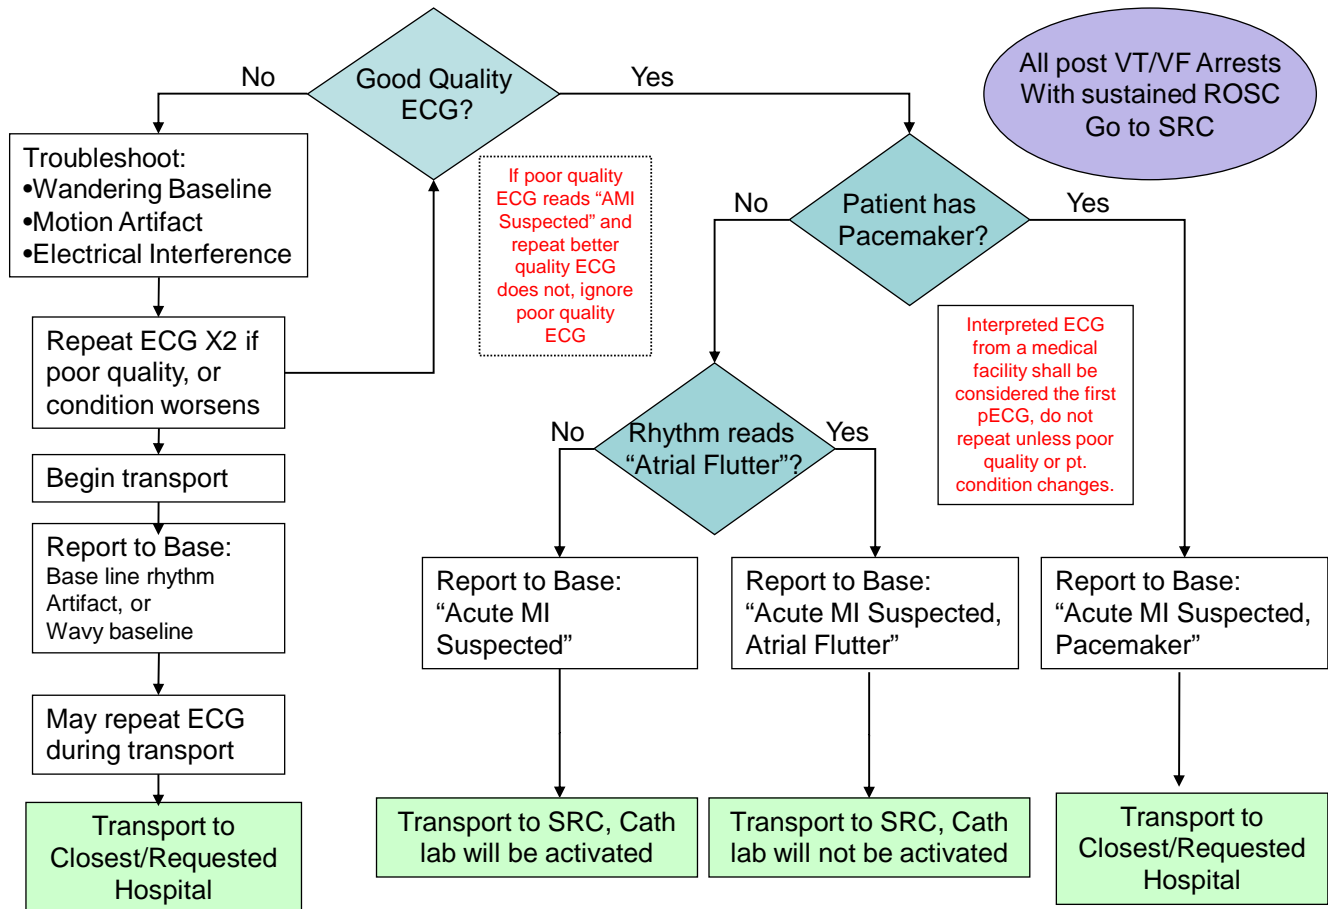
Good Quality ECG?

No

Yes

All post VT/VF Arrests With sustained ROSC Go to SRC

Troubleshoot:
•Wandering Baseline
•Motion Artifact
•Electrical Interference

Repeat ECG X2 if poor quality, or condition worsens

Begin transport

Report to Base:
Base line rhythm
Artifact, or
Wavy baseline

May repeat ECG during transport

Transport to Closest/Requested Hospital

If poor quality ECG reads "AMI Suspected" and repeat better quality ECG does not, ignore poor quality ECG

Patient has Pacemaker?

No

Yes

Interpreted ECG from a medical facility shall be considered the first pECG, do not repeat unless poor quality or pt. condition changes.

Rhythm reads "Atrial Flutter"?

No

Yes

Report to Base: "Acute MI Suspected"

Report to Base: "Acute MI Suspected, Atrial Flutter"

Report to Base: "Acute MI Suspected, Pacemaker"

Transport to SRC, Cath lab will be activated

Transport to SRC, Cath lab will not be activated

Transport to Closest/Requested Hospital